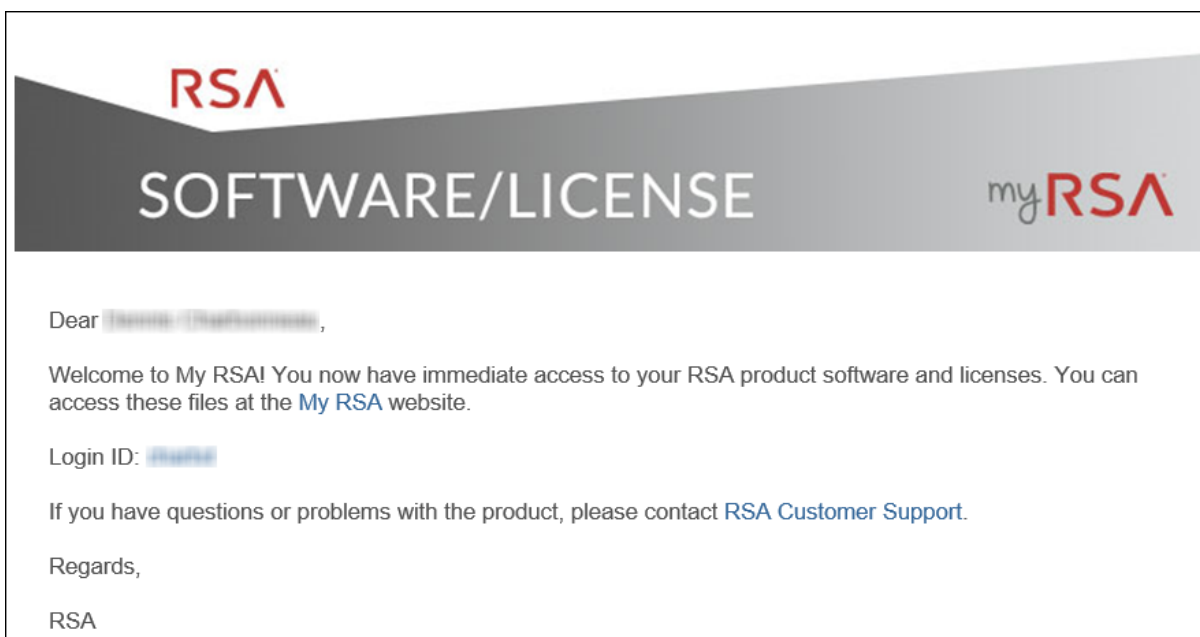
RSA

SOFTWARE/LICENSE

myRSA

Dear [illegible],

Welcome to My RSA! You now have immediate access to your RSA product software and licenses. You can access these files at the My RSA website.

Login ID: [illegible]

If you have questions or problems with the product, please contact RSA Customer Support.

Regards,

RSA